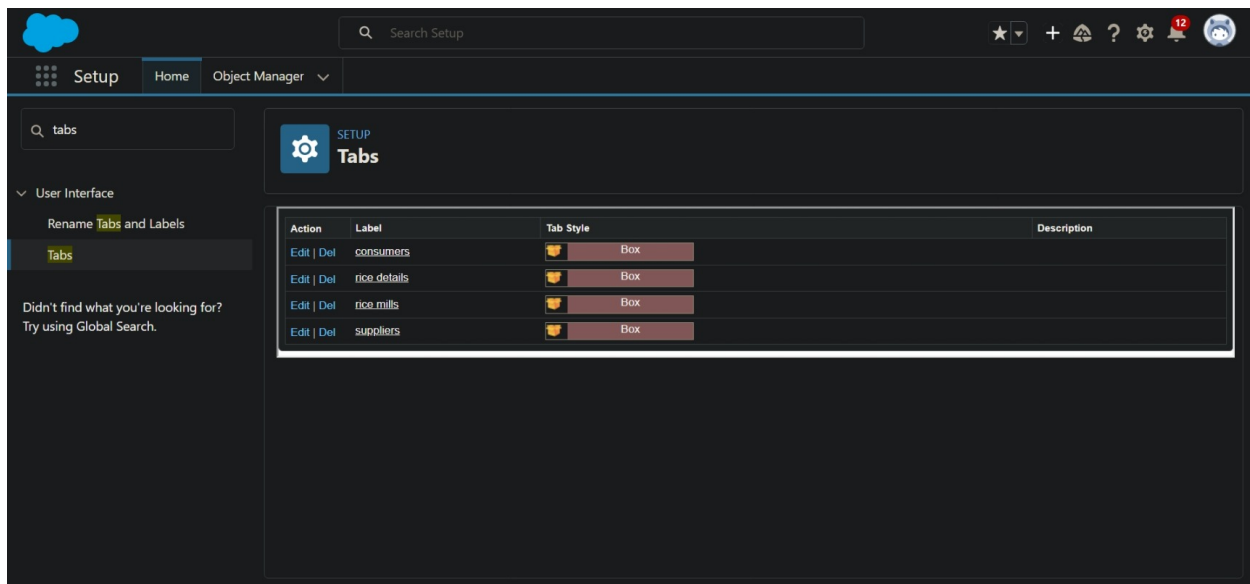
Search Setup

12

Setup Home Object Manager

tabs

User Interface

Rename Tabs and Labels

Tabs

Didn't find what you're looking for? Try using Global Search.

SETUP
Tabs

| Action | Label | Tab Style | Description |
|---|---|---|---|
| Edit \| Del | consumers | Box | |
| Edit \| Del | rice details | Box | |
| Edit \| Del | rice mills | Box | |
| Edit \| Del | suppliers | Box | |